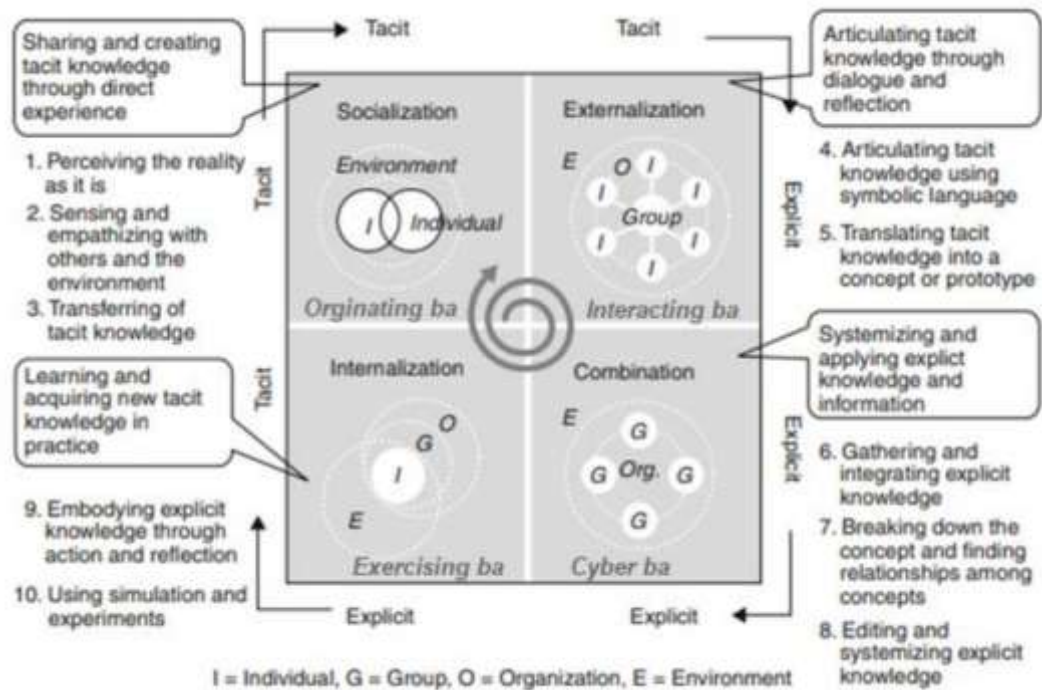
Tacit

Tacit

Sharing and creating tacit knowledge through direct experience

Articulating tacit knowledge through dialogue and reflection

1. Perceiving the reality as it is

2. Sensing and empathizing with others and the environment

3. Transferring of tacit knowledge

Tacit

Socialization

Environment

I

Individual

Orginating ba

Externalization

E

O

I

I

I

Group

I

I

I

Interacting ba

Explicit

4. Articulating tacit knowledge using symbolic language

5. Translating tacit knowledge into a concept or prototype

Learning and acquiring new tacit knowledge in practice

Tacit

Internalization

O

G

I

E

Exercising ba

Combination

E

G

G

Org.

G

G

Cyber ba

Systemizing and applying explict knowledge and information

Explicit

6. Gathering and integrating explicit knowledge

7. Breaking down the concept and finding relationships among concepts

8. Editing and systemizing explicit knowledge

9. Embodying explicit knowledge through action and reflection

10. Using simulation and experiments

Explicit

Explicit

I = Individual, G = Group, O = Organization, E = Environment